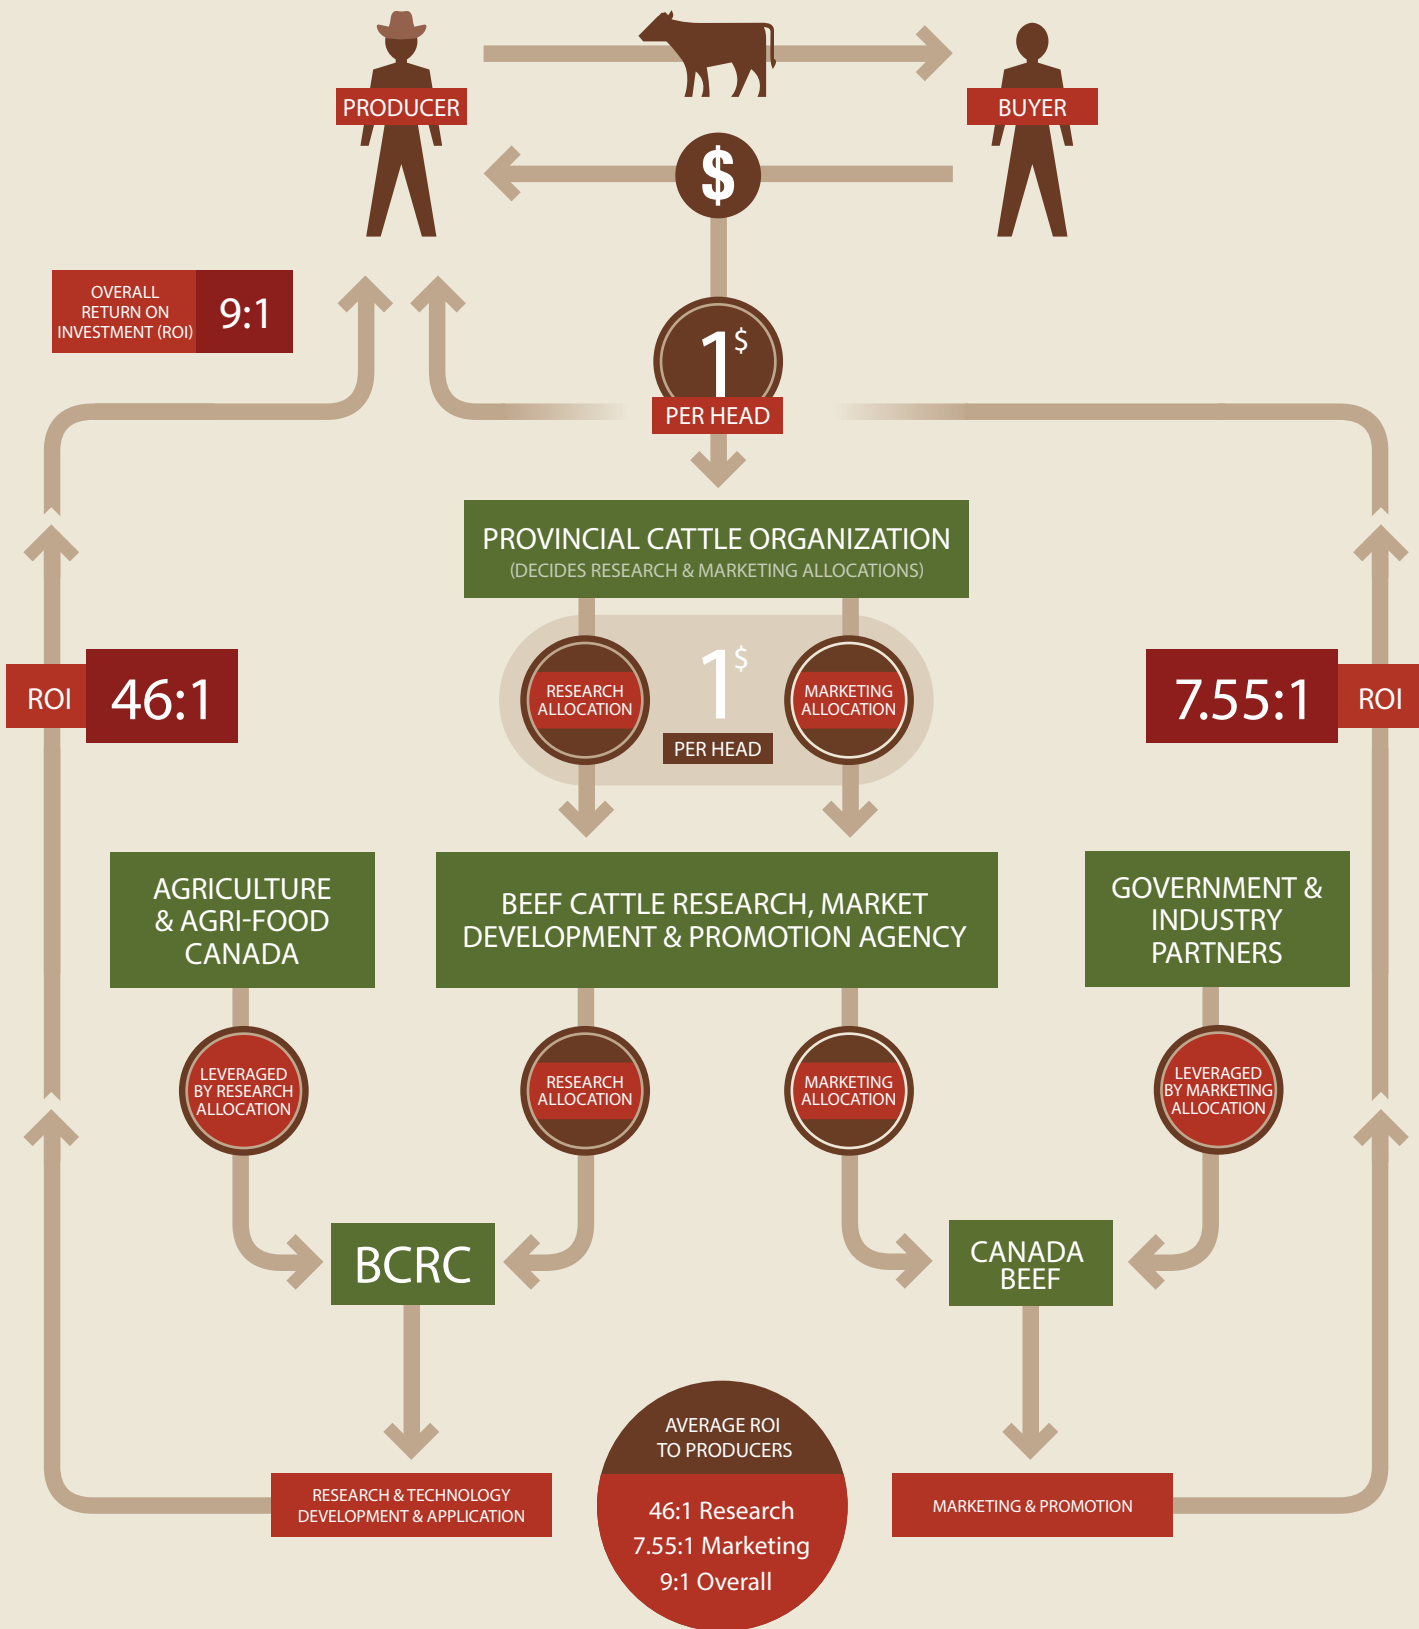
PRODUCER

BUYER

$

OVERALL RETURN ON INVESTMENT (ROI) 9:1

1$
PER HEAD

PROVINCIAL CATTLE ORGANIZATION
(DECIDES RESEARCH & MARKETING ALLOCATIONS)

ROI 46:1

RESEARCH ALLOCATION

1$
PER HEAD

MARKETING ALLOCATION

7.55:1 ROI

AGRICULTURE & AGRI-FOOD CANADA

BEEF CATTLE RESEARCH, MARKET DEVELOPMENT & PROMOTION AGENCY

GOVERNMENT & INDUSTRY PARTNERS

LEVERAGED BY RESEARCH ALLOCATION

RESEARCH ALLOCATION

MARKETING ALLOCATION

LEVERAGED BY MARKETING ALLOCATION

BCRC

CANADA BEEF

RESEARCH & TECHNOLOGY DEVELOPMENT & APPLICATION

AVERAGE ROI TO PRODUCERS
46:1 Research
7.55:1 Marketing
9:1 Overall

MARKETING & PROMOTION